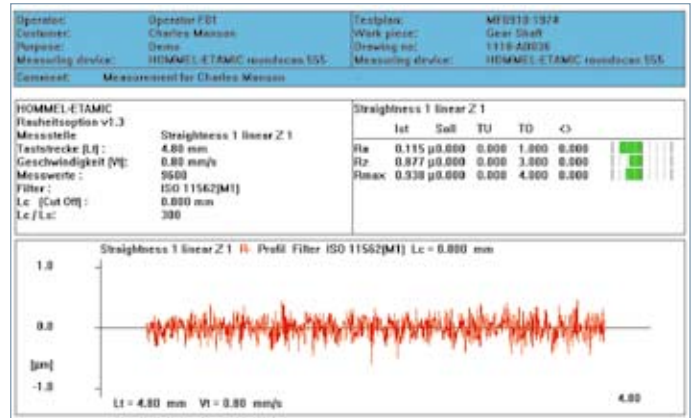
| Operator: | Operator F01 | Testplan: | MF0910 1974 |
|---|---|---|---|
| Customer: | Charles Manson | Work piece: | Gear Shaft |
| Purpose: | Demo | Drawing no: | 1110-A0036 |
| Measuring device: | HOMMEL-ETAMIC roundscan 555 | Measuring device: | HOMMEL-ETAMIC roundscan 555 |

Comment: Measurement for Charles Manson

HOMMEL-ETAMIC
Rauheitsoption v1.3
Messstelle Straightness 1 linear Z 1
Taststrecke [Lt] : 4.80 mm
Geschwindigkeit [Vt]: 0.80 mm/s
Messwerte : 9600
Filter : ISO 11562[M1]
Lc (Cut Off) : 0.800 mm
Lc / Ls: 300

Straightness 1 linear Z 1

| | Ist | Soll | TU | TO | <> |
|---|---|---|---|---|---|
| Ra | 0.115 µ | 0.000 | 0.000 | 1.000 | 0.000 |
| Rz | 0.877 µ | 0.000 | 0.000 | 3.000 | 0.000 |
| Rmax | 0.938 µ | 0.000 | 0.000 | 4.000 | 0.000 |

Straightness 1 linear Z 1 R- Profil Filter ISO 11562[M1] Lc = 0.800 mm

1.0
0.0
[µm]
-1.0

Lt = 4.80 mm Vt = 0.80 mm/s
4.80